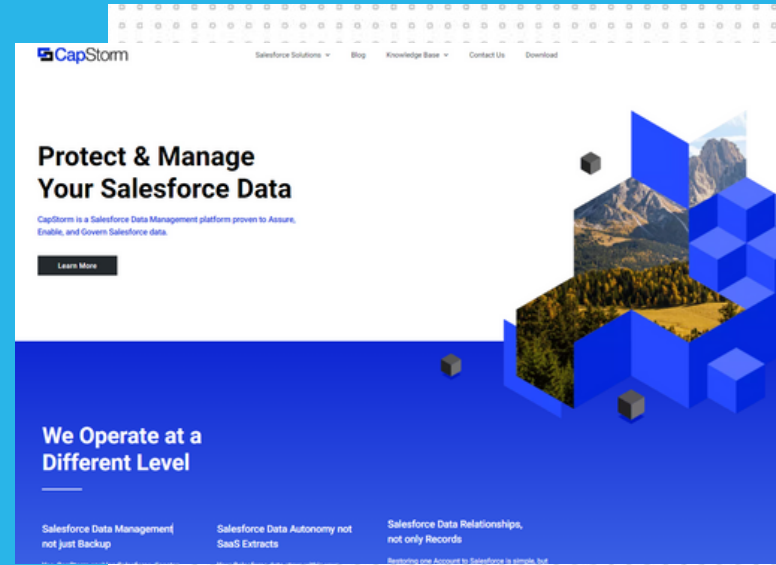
CapStorm

Salesforce Solutions Blog Knowledge Base Contact Us Download

Protect & Manage Your Salesforce Data

CapStorm is a Salesforce Data Management platform proven to Assure, Enable, and Govern Salesforce data.

Learn More

We Operate at a Different Level

Salesforce Data Management not just Backup

Salesforce Data Autonomy not SaaS Extracts

Salesforce Data Relationships, not only Records

Restoring one Account to Salesforce is simple, but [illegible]